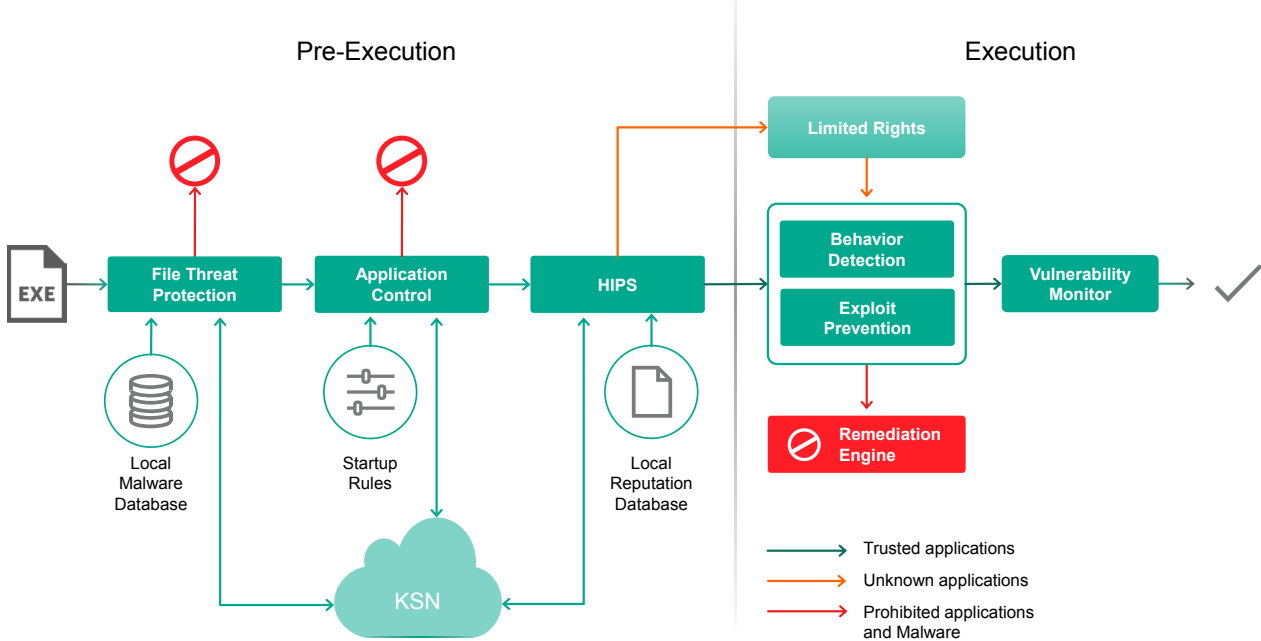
Pre-Execution

Execution

EXE

File Threat Protection

Application Control

HIPS

Limited Rights

Behavior Detection

Exploit Prevention

Vulnerability Monitor

Remediation Engine

Local Malware Database

Startup Rules

Local Reputation Database

KSN

Trusted applications

Unknown applications

Prohibited applications and Malware